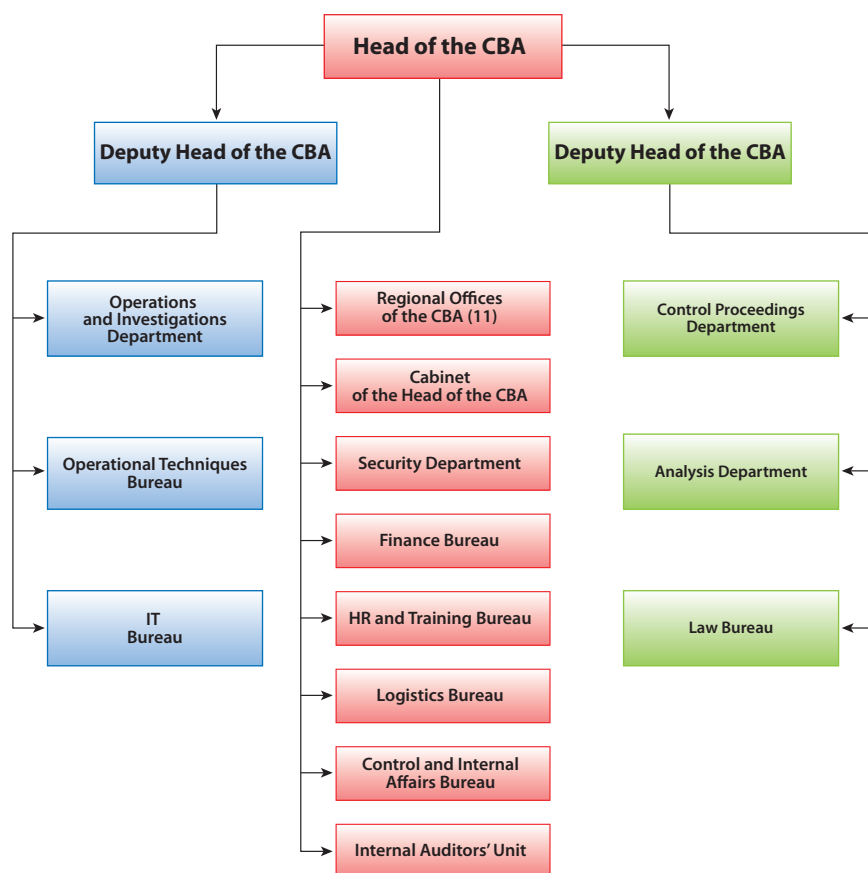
Head of the CBA

Deputy Head of the CBA

Deputy Head of the CBA

Operations and Investigations Department

Operational Techniques Bureau

IT Bureau

Regional Offices of the CBA (11)

Cabinet of the Head of the CBA

Security Department

Finance Bureau

HR and Training Bureau

Logistics Bureau

Control and Internal Affairs Bureau

Internal Auditors' Unit

Control Proceedings Department

Analysis Department

Law Bureau